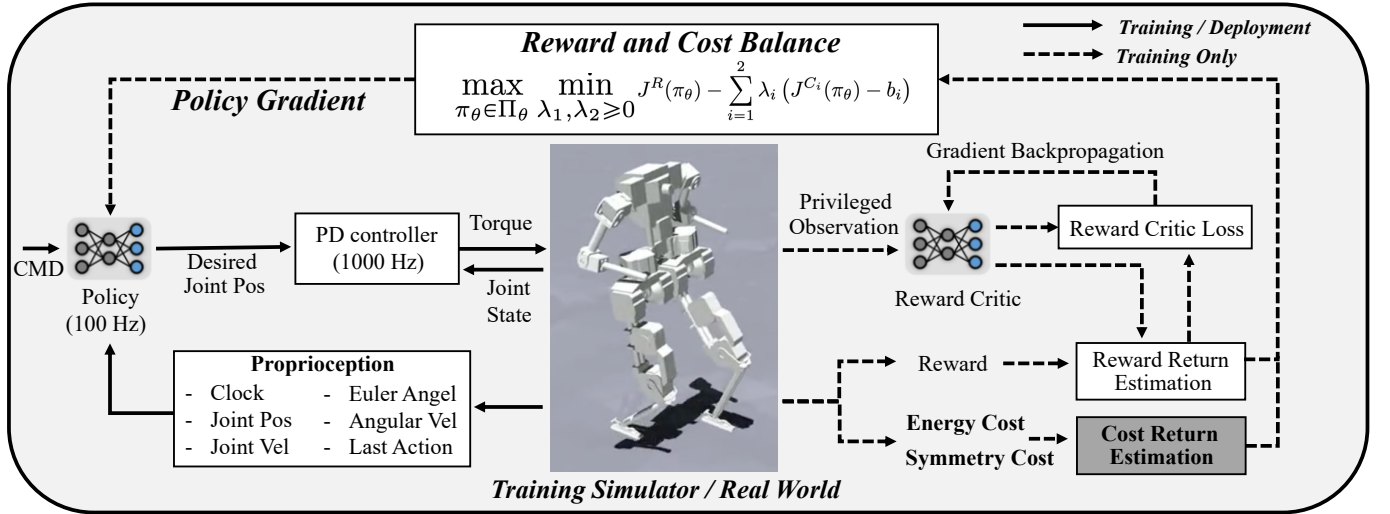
Training / Deployment
Training Only

Reward and Cost Balance
$\max_{\pi_\theta \in \Pi_\theta} \min_{\lambda_1, \lambda_2 \geqslant 0} J^R(\pi_\theta) - \sum_{i=1}^{2} \lambda_i \left(J^{C_i}(\pi_\theta) - b_i\right)$

Policy Gradient

Gradient Backpropagation

CMD
Policy
(100 Hz)
Desired
Joint Pos
PD controller
(1000 Hz)
Torque
Joint
State
Privileged
Observation
Reward Critic
Reward Critic Loss

Proprioception
- Clock
- Joint Pos
- Joint Vel
- Euler Angel
- Angular Vel
- Last Action

Reward
Reward Return
Estimation
Energy Cost
Symmetry Cost
Cost Return
Estimation

Training Simulator / Real World